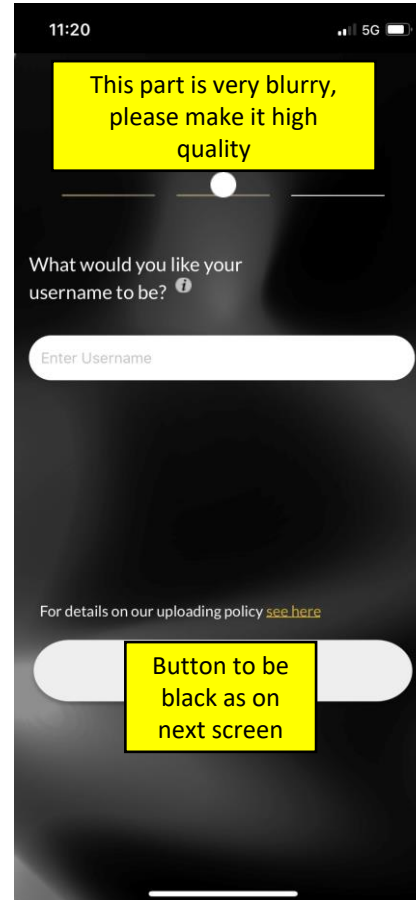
11:20

5G

This part is very blurry, please make it high quality

What would you like your username to be?

Enter Username

For details on our uploading policy see here

Button to be black as on next screen